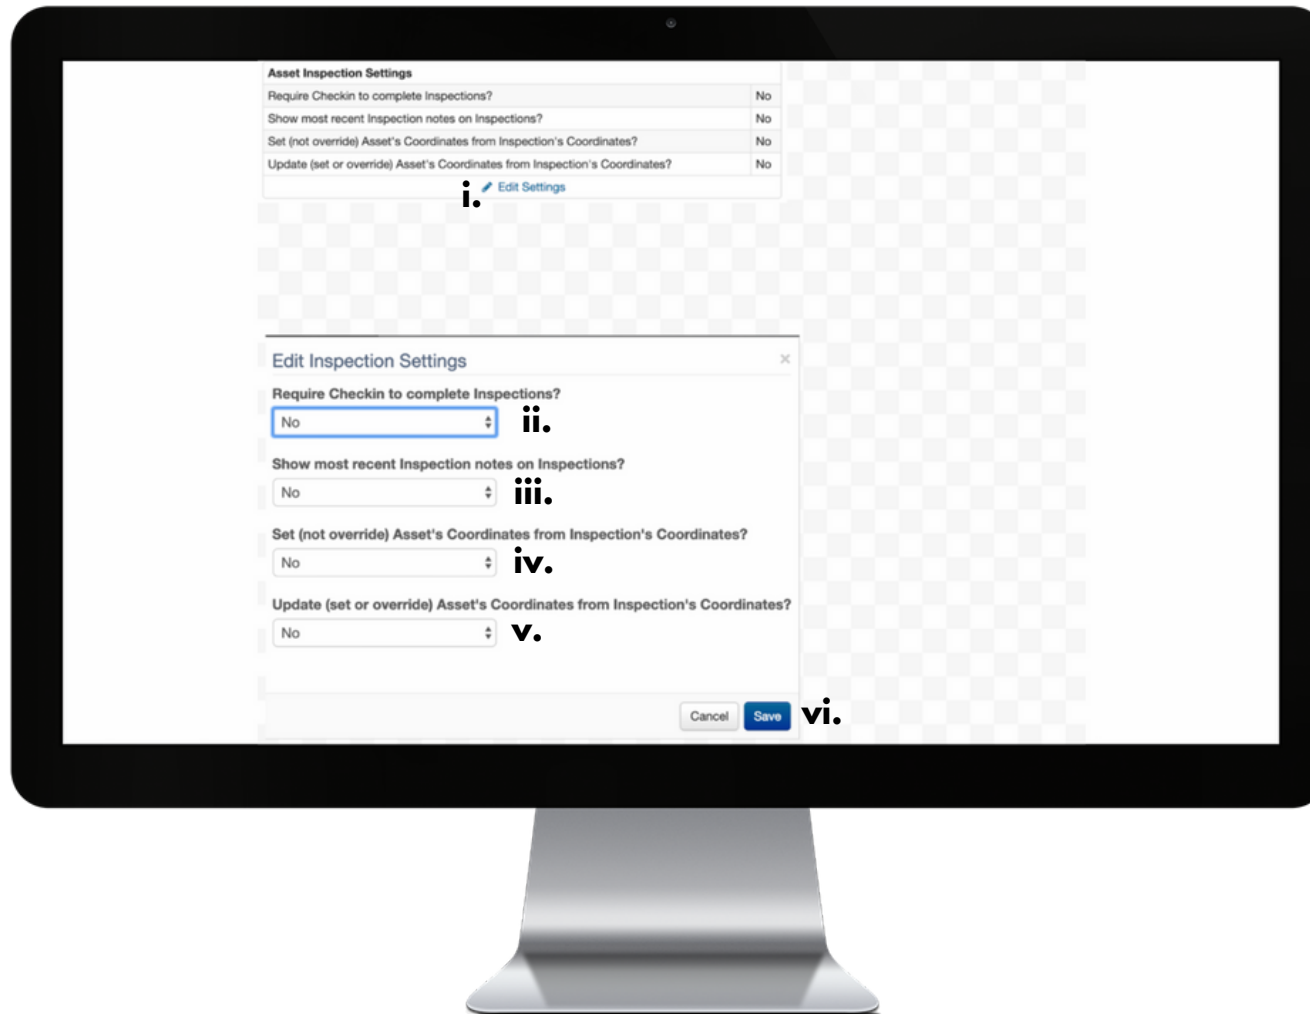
| Asset Inspection Settings | |
|---|---|
| Require Checkin to complete Inspections? | No |
| Show most recent Inspection notes on Inspections? | No |
| Set (not override) Asset's Coordinates from Inspection's Coordinates? | No |
| Update (set or override) Asset's Coordinates from Inspection's Coordinates? | No |

i. Edit Settings

Edit Inspection Settings ×

Require Checkin to complete Inspections?
No ii.

Show most recent Inspection notes on Inspections?
No iii.

Set (not override) Asset's Coordinates from Inspection's Coordinates?
No iv.

Update (set or override) Asset's Coordinates from Inspection's Coordinates?
No v.

Cancel Save vi.